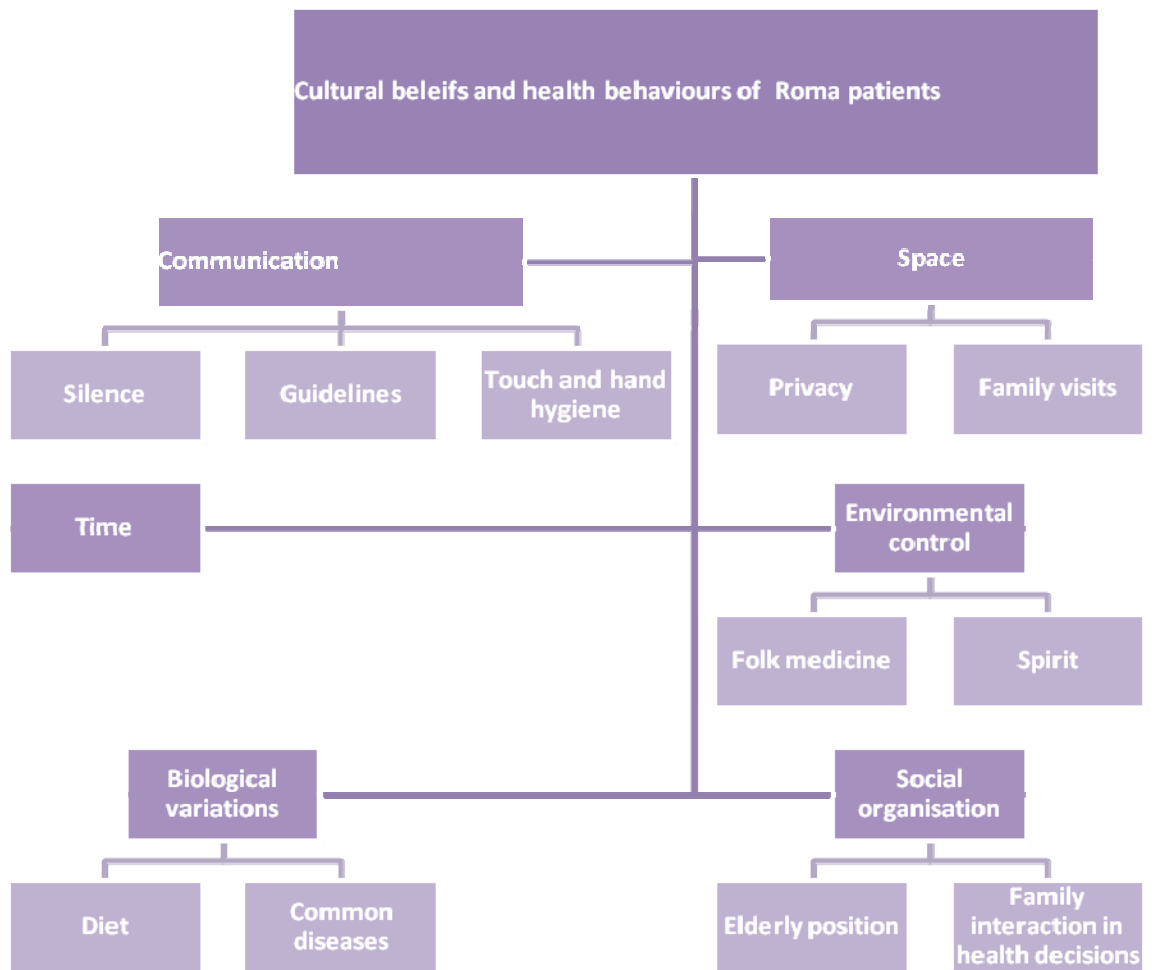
Cultural beleifs and health behaviours of Roma patients

Communication

Silence

Guidelines

Touch and hand hygiene

Space

Privacy

Family visits

Time

Environmental control

Folk medicine

Spirit

Biological variations

Diet

Common diseases

Social organisation

Elderly position

Family interaction in health decisions